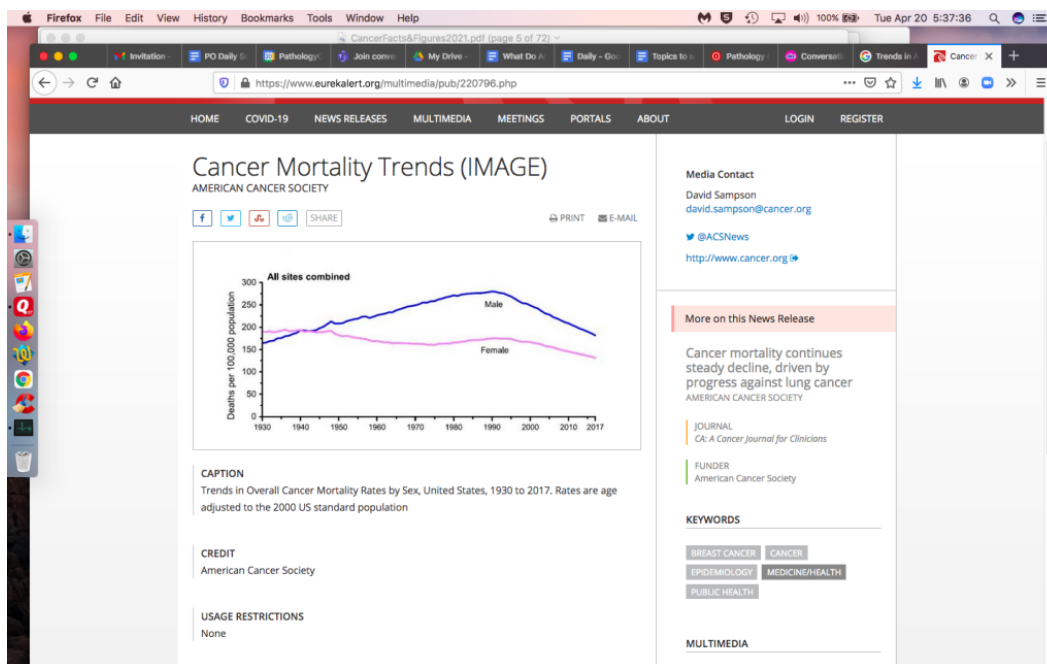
Firefox File Edit View History Bookmarks Tools Window Help

100% Tue Apr 20 5:37:36

CancerFacts&Figures2021.pdf (page 5 of 72)

Invitation | PO Daily S | Pathology | Join conve | My Drive - | What Do A | Daily - Goo | Topics to s | Pathology | Conversati | Trends in A | Cancer ×

https://www.eurekalert.org/multimedia/pub/220796.php

HOME COVID-19 NEWS RELEASES MULTIMEDIA MEETINGS PORTALS ABOUT LOGIN REGISTER

Cancer Mortality Trends (IMAGE)

AMERICAN CANCER SOCIETY

SHARE

PRINT E-MAIL

All sites combined

300
250
200
150
100
50
0

Deaths per 100,000 population

Male

Female

1930 1940 1950 1960 1970 1980 1990 2000 2010 2017

CAPTION

Trends in Overall Cancer Mortality Rates by Sex, United States, 1930 to 2017. Rates are age adjusted to the 2000 US standard population

CREDIT

American Cancer Society

USAGE RESTRICTIONS

None

Media Contact

David Sampson
david.sampson@cancer.org

@ACSNews

http://www.cancer.org

More on this News Release

Cancer mortality continues steady decline, driven by progress against lung cancer

AMERICAN CANCER SOCIETY

JOURNAL
CA: A Cancer Journal for Clinicians

FUNDER
American Cancer Society

KEYWORDS

BREAST CANCER CANCER EPIDEMIOLOGY MEDICINE/HEALTH PUBLIC HEALTH

MULTIMEDIA